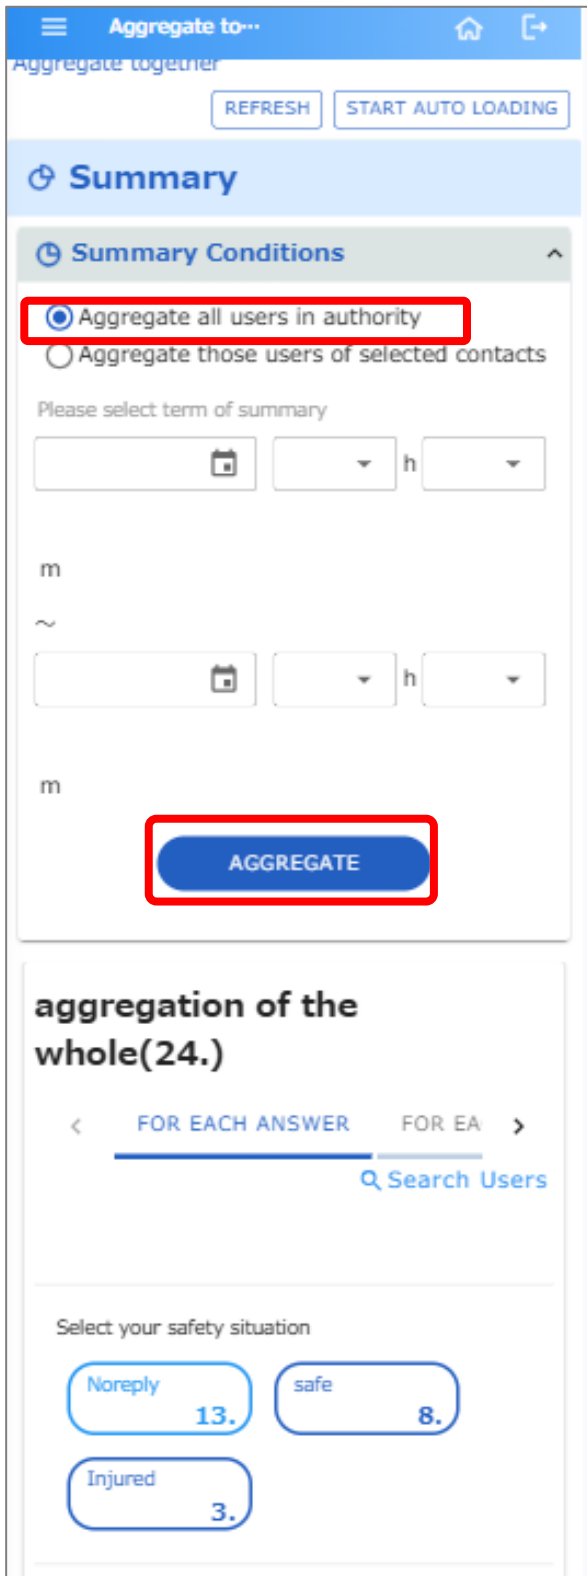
Aggregate to···

Aggregate together

REFRESH START AUTO LOADING

Summary

Summary Conditions

Aggregate all users in authority
Aggregate those users of selected contacts

Please select term of summary

h

m

~

h

m

AGGREGATE

aggregation of the whole(24.)

FOR EACH ANSWER FOR EA

Search Users

Select your safety situation

Noreply 13.

safe 8.

Injured 3.